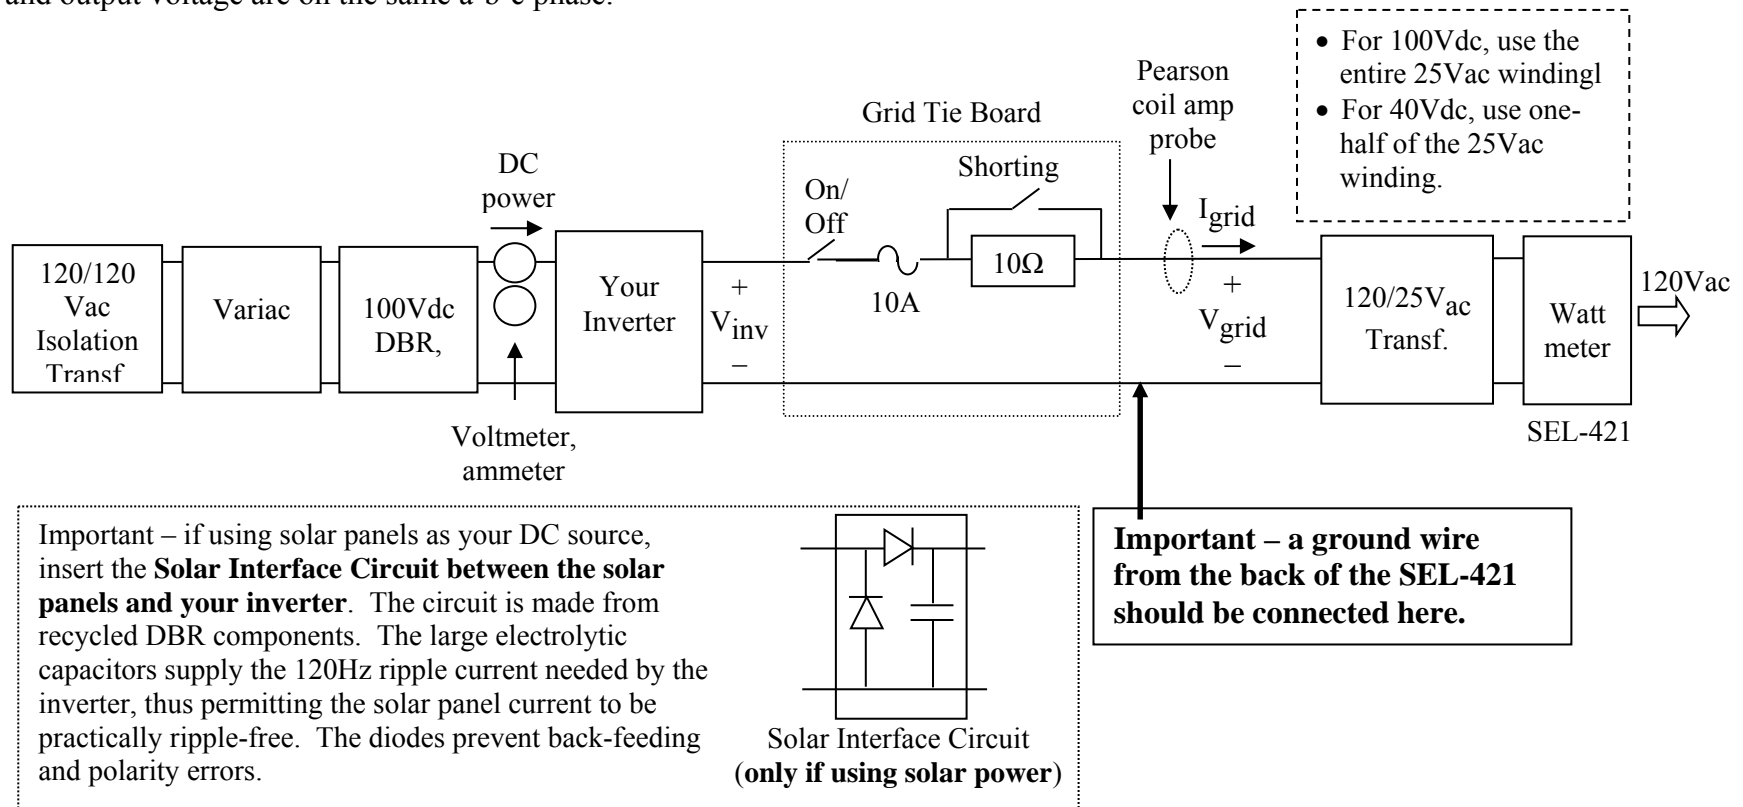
and output voltage are on the same a-b-c phase.

• For 100Vdc, use the entire 25Vac windingl
• For 40Vdc, use one-half of the 25Vac winding.

Pearson coil amp probe

Grid Tie Board

DC power

Shorting

On/ Off

$I_{grid}$

120/120 Vac Isolation Transf

Variac

100Vdc DBR,

Your Inverter

+ $V_{inv}$ –

10A

10Ω

+ $V_{grid}$ –

$120/25V_{ac}$ Transf.

Watt meter

120Vac

Voltmeter, ammeter

SEL-421

Important – if using solar panels as your DC source, insert the **Solar Interface Circuit between the solar panels and your inverter**. The circuit is made from recycled DBR components. The large electrolytic capacitors supply the 120Hz ripple current needed by the inverter, thus permitting the solar panel current to be practically ripple-free. The diodes prevent back-feeding and polarity errors.

Solar Interface Circuit (**only if using solar power**)

**Important – a ground wire from the back of the SEL-421 should be connected here.**